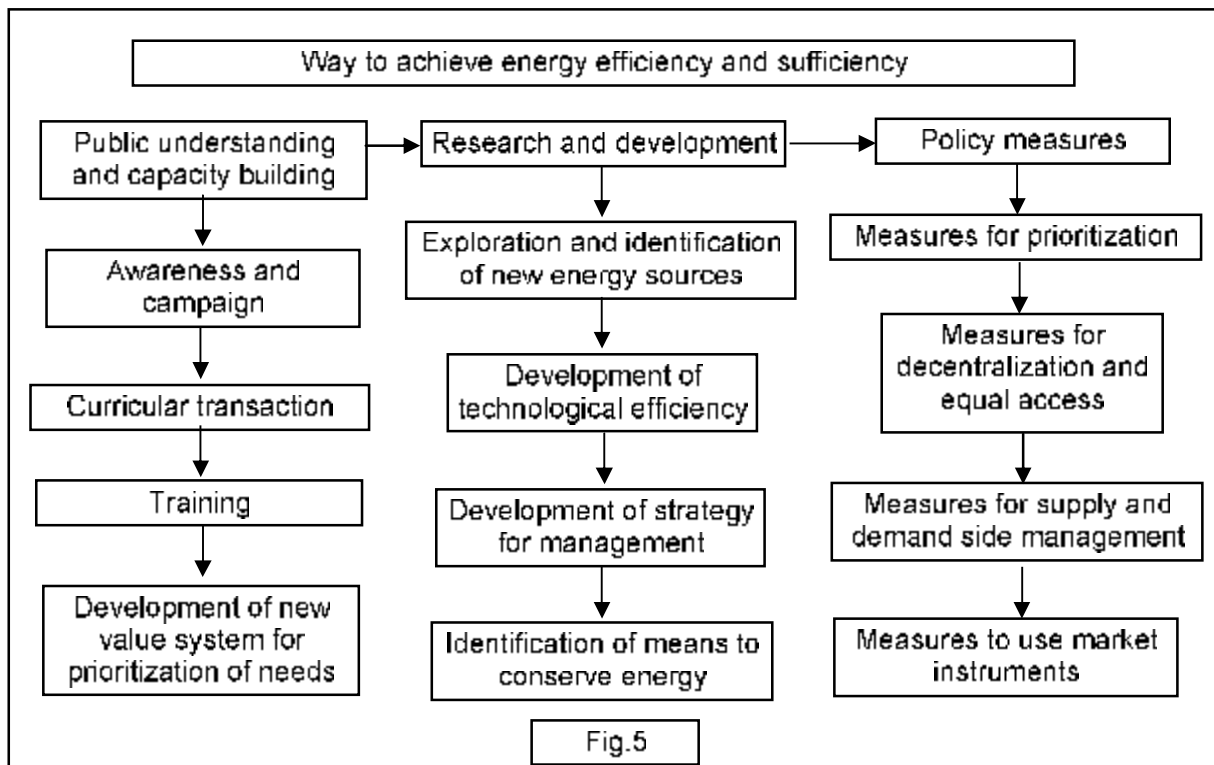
Way to achieve energy efficiency and sufficiency

Public understanding and capacity building

Awareness and campaign

Curricular transaction

Training

Development of new value system for prioritization of needs

Research and development

Exploration and identification of new energy sources

Development of technological efficiency

Development of strategy for management

Identification of means to conserve energy

Policy measures

Measures for prioritization

Measures for decentralization and equal access

Measures for supply and demand side management

Measures to use market instruments

Fig.5